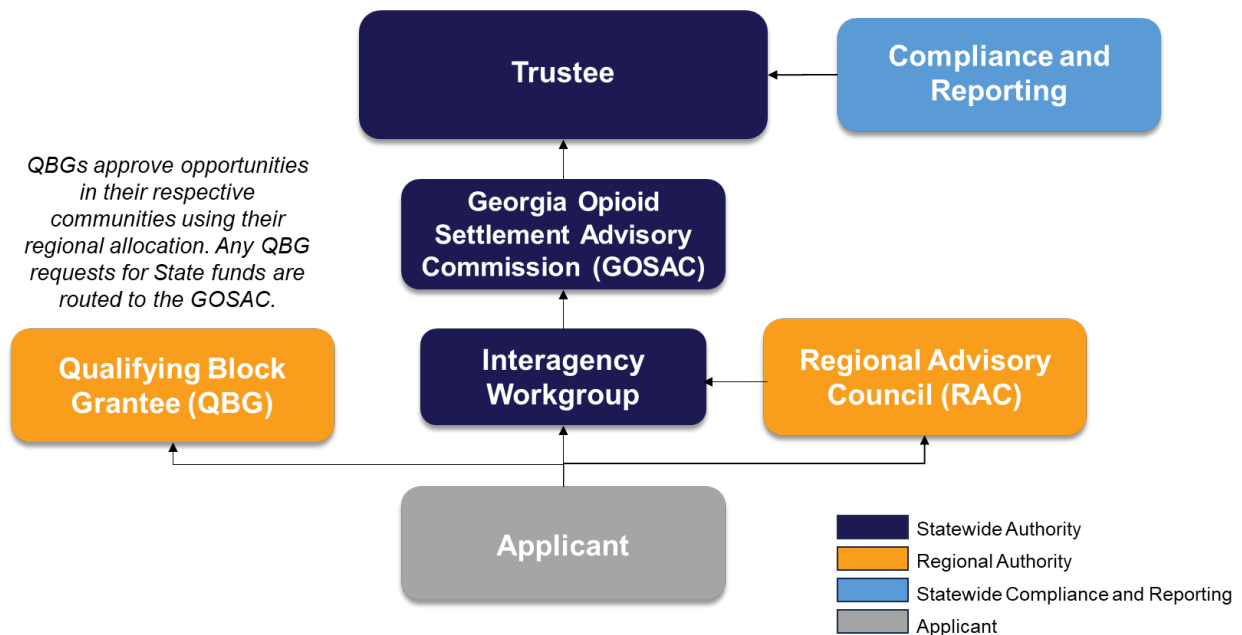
Trustee

Compliance and Reporting

QBGs approve opportunities in their respective communities using their regional allocation. Any QBG requests for State funds are routed to the GOSAC.

Georgia Opioid Settlement Advisory Commission (GOSAC)

Qualifying Block Grantee (QBG)

Interagency Workgroup

Regional Advisory Council (RAC)

Applicant

Statewide Authority
Regional Authority
Statewide Compliance and Reporting
Applicant